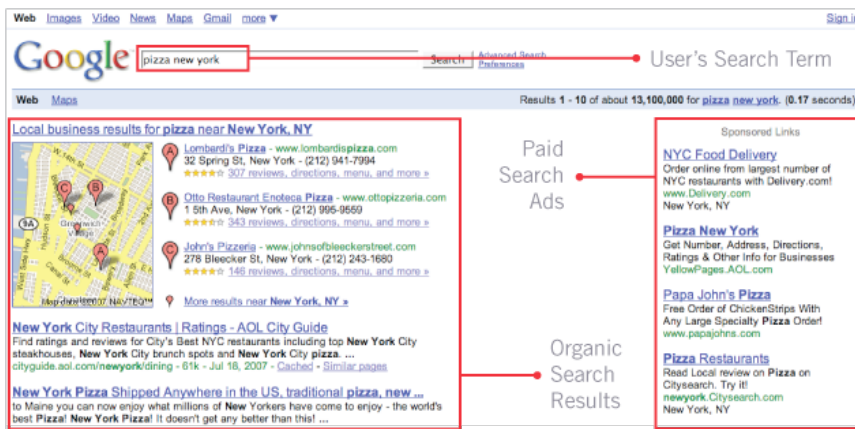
Web Images Video News Maps Gmail more ▼ Sign in

Google pizza new york Search Advanced Search Preferences

User's Search Term

Web Maps Results 1 - 10 of about 13,100,000 for pizza new york. (0.17 seconds)

Local business results for pizza near New York, NY

A Lombardi's Pizza - www.lombardispizza.com
32 Spring St, New York - (212) 941-7994
307 reviews, directions, menu, and more »

B Otto Restaurant Enoteca Pizza - www.ottopizzeria.com
1 5th Ave, New York - (212) 995-9559
343 reviews, directions, menu, and more »

C John's Pizzeria - www.johnsofbleeckerstreet.com
278 Bleecker St, New York - (212) 243-1680
146 reviews, directions, menu, and more »

Map data ©2007 NAVTEQ™

More results near New York, NY »

Paid Search Ads

Sponsored Links

NYC Food Delivery
Order online from largest number of NYC restaurants with Delivery.com!
www.Delivery.com
New York, NY

Pizza New York
Get Number, Address, Directions, Ratings & Other Info for Businesses
YellowPages.AOL.com

Papa John's Pizza
Free Order of ChickenStrips With Any Large Specialty Pizza Order!
www.papajohns.com

Pizza Restaurants
Read Local review on Pizza on Citysearch. Try it!
newyork.Citysearch.com
New York, NY

New York City Restaurants | Ratings - AOL City Guide
Find ratings and reviews for City's Best NYC restaurants including top New York City steakhouses, New York City brunch spots and New York City pizza. ...
cityguide.aol.com/newyork/dining - 61k - Jul 18, 2007 - Cached - Similar pages

Organic Search Results

New York Pizza Shipped Anywhere in the US, traditional pizza, new ...
to Maine you can now enjoy what millions of New Yorkers have come to enjoy - the world's best Pizza! New York Pizza! It doesn't get any better than this! ...